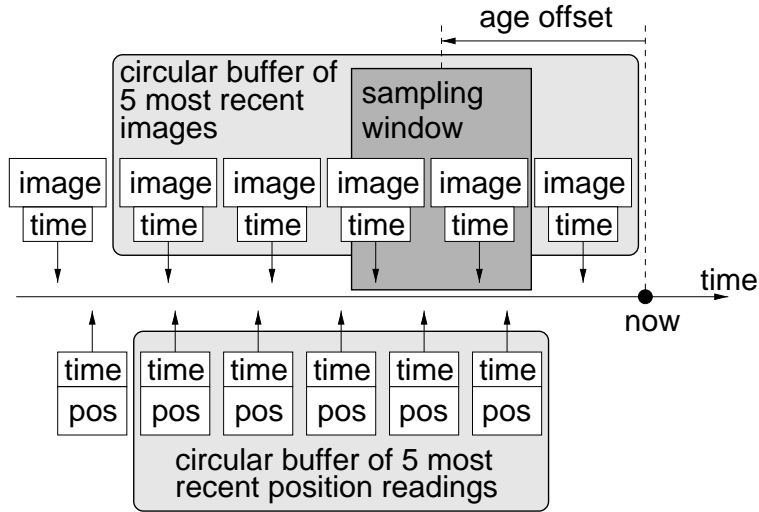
age offset

circular buffer of 5 most recent images

sampling window

image
time

image
time

image
time

image
time

image
time

image
time

time

now

time
pos

time
pos

time
pos

time
pos

time
pos

time
pos

circular buffer of 5 most recent position readings